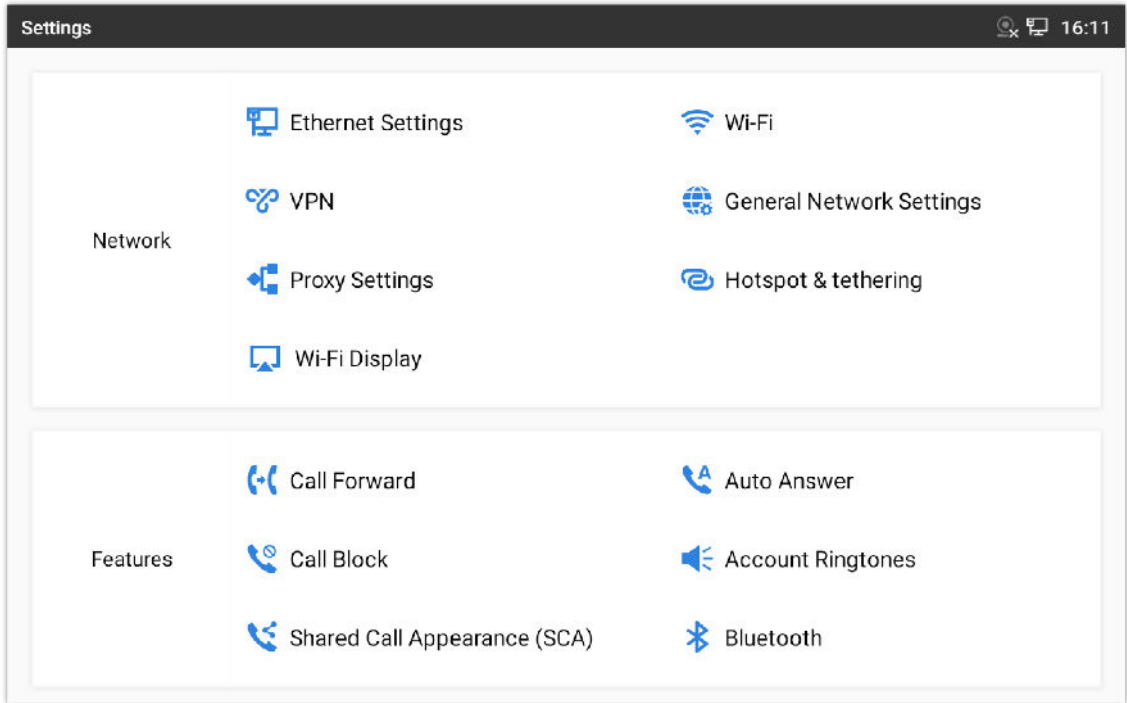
Settings

16:11

Network

Ethernet Settings

Wi-Fi

VPN

General Network Settings

Proxy Settings

Hotspot & tethering

Wi-Fi Display

Features

Call Forward

Auto Answer

Call Block

Account Ringtones

Shared Call Appearance (SCA)

Bluetooth